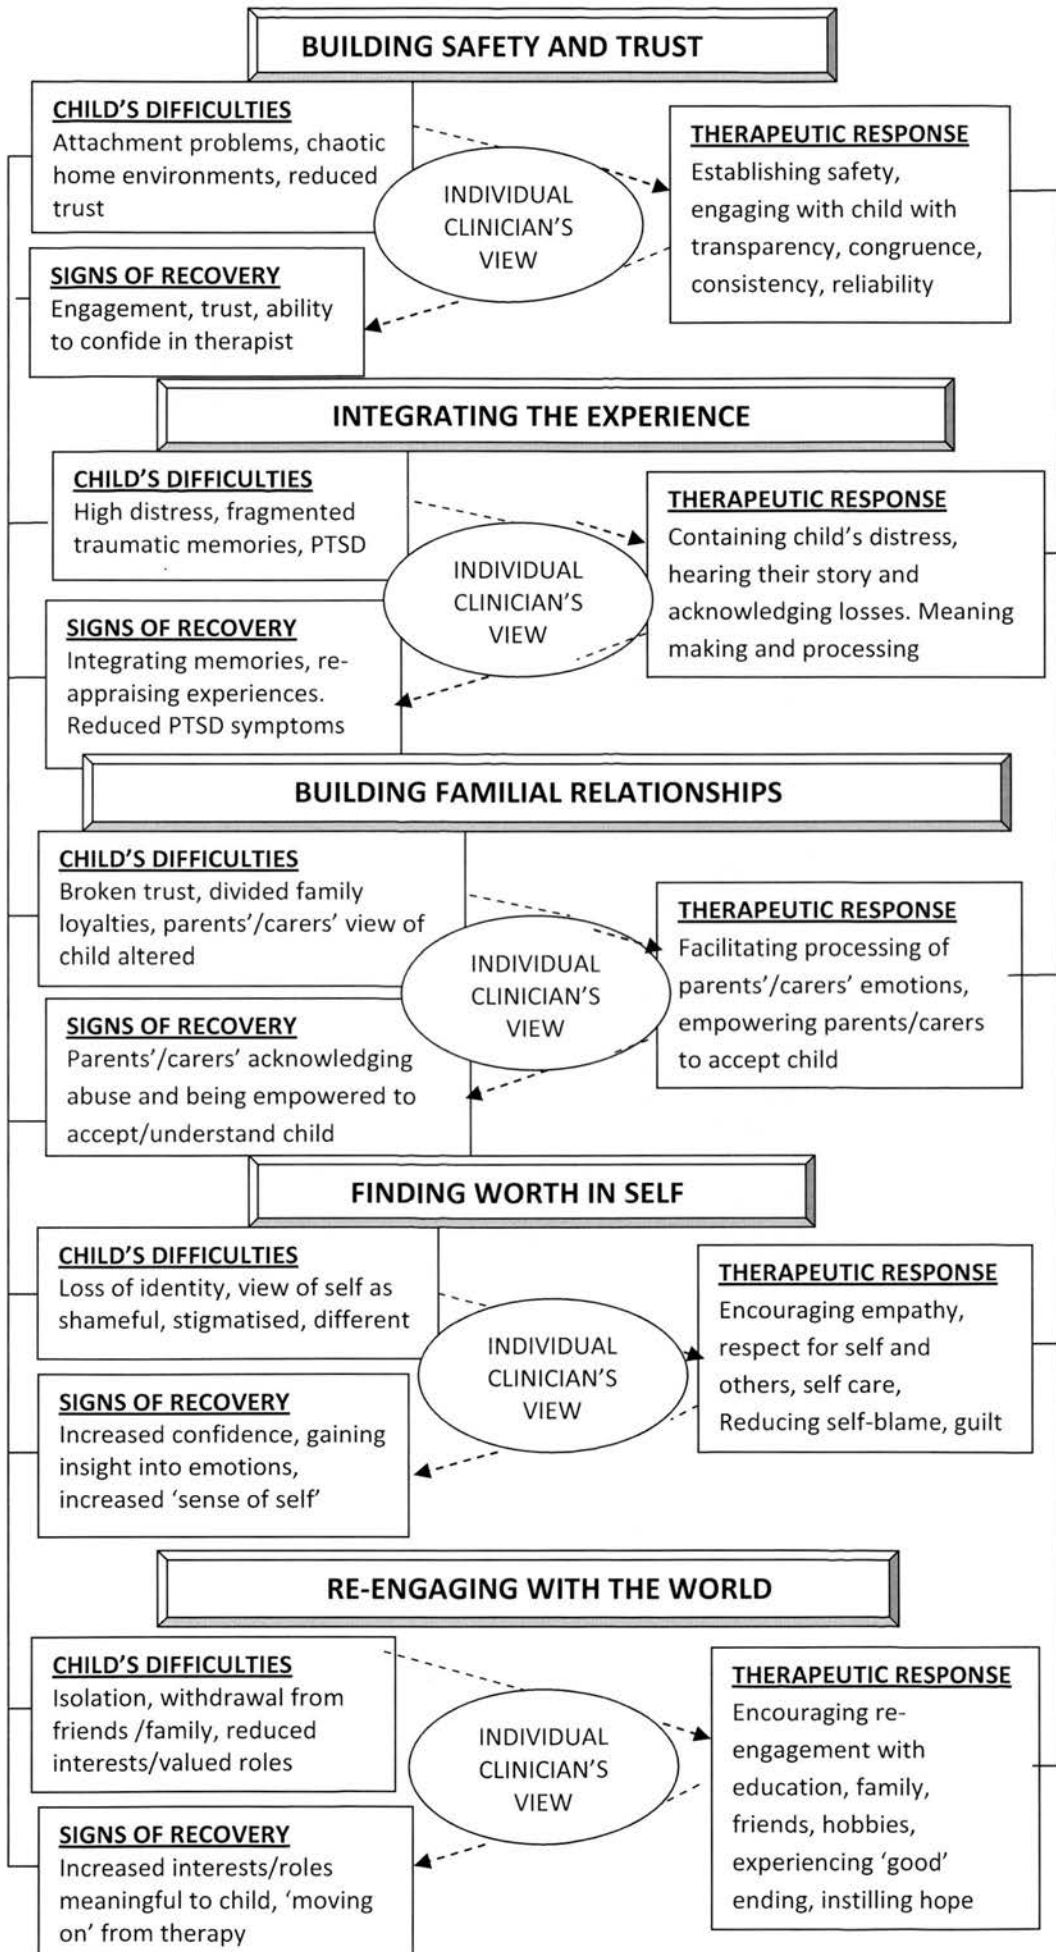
BUILDING SAFETY AND TRUST

CHILD'S DIFFICULTIES
Attachment problems, chaotic home environments, reduced trust

INDIVIDUAL CLINICIAN'S VIEW

THERAPEUTIC RESPONSE
Establishing safety, engaging with child with transparency, congruence, consistency, reliability

SIGNS OF RECOVERY
Engagement, trust, ability to confide in therapist

INTEGRATING THE EXPERIENCE

CHILD'S DIFFICULTIES
High distress, fragmented traumatic memories, PTSD

INDIVIDUAL CLINICIAN'S VIEW

THERAPEUTIC RESPONSE
Containing child's distress, hearing their story and acknowledging losses. Meaning making and processing

SIGNS OF RECOVERY
Integrating memories, reappraising experiences. Reduced PTSD symptoms

BUILDING FAMILIAL RELATIONSHIPS

CHILD'S DIFFICULTIES
Broken trust, divided family loyalties, parents'/carers' view of child altered

INDIVIDUAL CLINICIAN'S VIEW

THERAPEUTIC RESPONSE
Facilitating processing of parents'/carers' emotions, empowering parents/carers to accept child

SIGNS OF RECOVERY
Parents'/carers' acknowledging abuse and being empowered to accept/understand child

FINDING WORTH IN SELF

CHILD'S DIFFICULTIES
Loss of identity, view of self as shameful, stigmatised, different

INDIVIDUAL CLINICIAN'S VIEW

THERAPEUTIC RESPONSE
Encouraging empathy, respect for self and others, self care, Reducing self-blame, guilt

SIGNS OF RECOVERY
Increased confidence, gaining insight into emotions, increased 'sense of self'

RE-ENGAGING WITH THE WORLD

CHILD'S DIFFICULTIES
Isolation, withdrawal from friends /family, reduced interests/valued roles

INDIVIDUAL CLINICIAN'S VIEW

THERAPEUTIC RESPONSE
Encouraging re-engagement with education, family, friends, hobbies, experiencing 'good' ending, instilling hope

SIGNS OF RECOVERY
Increased interests/roles meaningful to child, 'moving on' from therapy